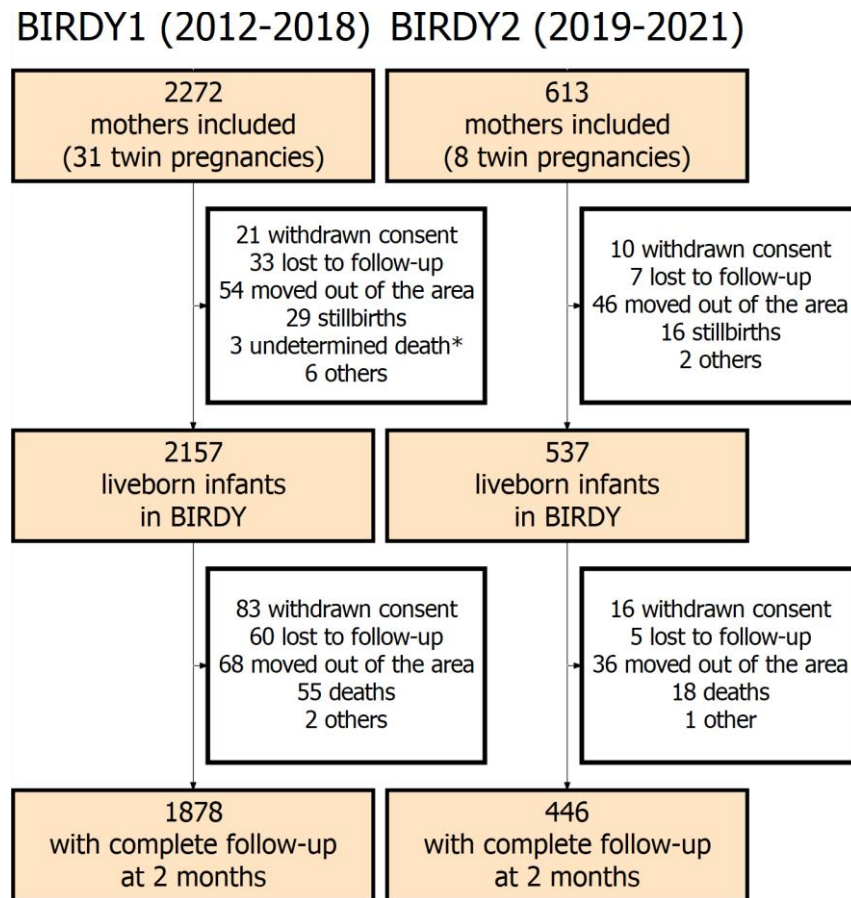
BIRDY1 (2012-2018)

2272
mothers included
(31 twin pregnancies)

21 withdrawn consent
33 lost to follow-up
54 moved out of the area
29 stillbirths
3 undetermined death*
6 others

2157
liveborn infants
in BIRDY

83 withdrawn consent
60 lost to follow-up
68 moved out of the area
55 deaths
2 others

1878
with complete follow-up
at 2 months

BIRDY2 (2019-2021)

613
mothers included
(8 twin pregnancies)

10 withdrawn consent
7 lost to follow-up
46 moved out of the area
16 stillbirths
2 others

537
liveborn infants
in BIRDY

16 withdrawn consent
5 lost to follow-up
36 moved out of the area
18 deaths
1 other

446
with complete follow-up
at 2 months